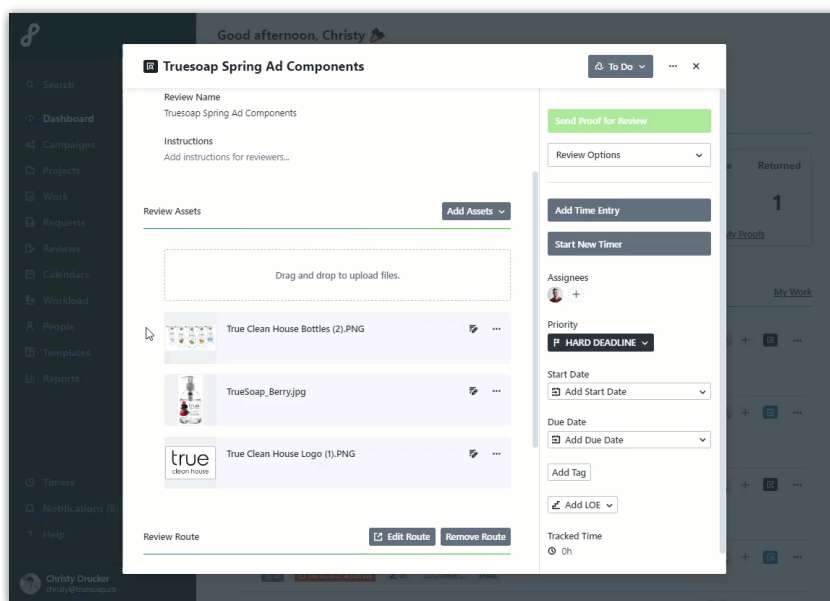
Good afternoon, Christy

Search
Dashboard
Campaigns
Projects
Work
Requests
Reviews
Calendars
Workload
People
Templates
Reports

Timers
Notifications (8)
Help

Christy Drucker
christy@truesoap.co

Returned
1
My Proofs
My Work

Truesoap Spring Ad Components

To Do

Review Name
Truesoap Spring Ad Components

Instructions
Add instructions for reviewers...

Review Assets
Add Assets

Drag and drop to upload files.

True Clean House Bottles (2).PNG

TrueSoap_Berry.jpg

true
clean house
True Clean House Logo (1).PNG

Review Route
Edit Route
Remove Route

Send Proof for Review

Review Options

Add Time Entry

Start New Timer

Assignees

Priority
HARD DEADLINE

Start Date
Add Start Date

Due Date
Add Due Date

Add Tag

Add LOE

Tracked Time
0h